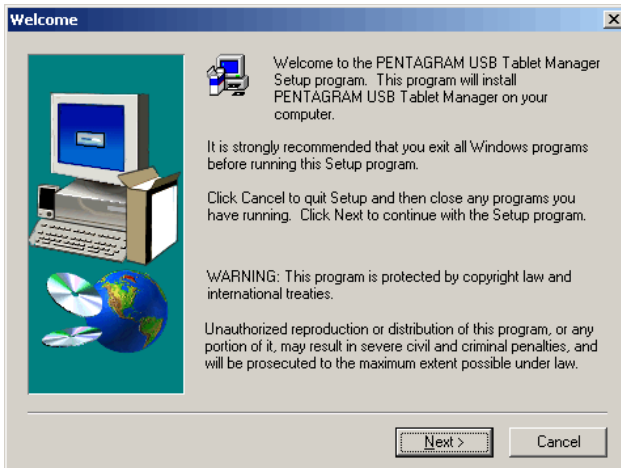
Welcome

Welcome to the PENTAGRAM USB Tablet Manager Setup program. This program will install PENTAGRAM USB Tablet Manager on your computer.

It is strongly recommended that you exit all Windows programs before running this Setup program.

Click Cancel to quit Setup and then close any programs you have running. Click Next to continue with the Setup program.

WARNING: This program is protected by copyright law and international treaties.

Unauthorized reproduction or distribution of this program, or any portion of it, may result in severe civil and criminal penalties, and will be prosecuted to the maximum extent possible under law.

Next >

Cancel